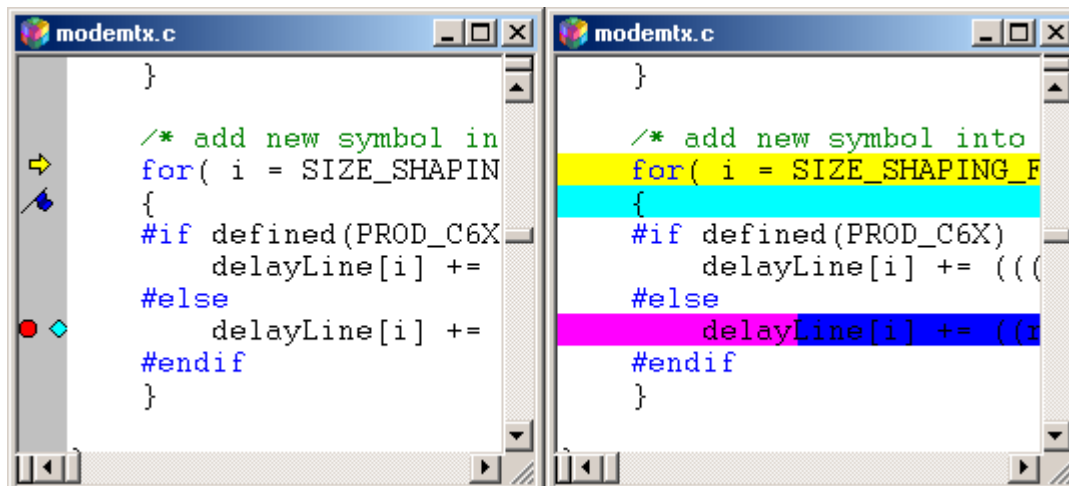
modemtx.c

}

/* add new symbol in
for( i = SIZE_SHAPIN
{
#if defined(PROD_C6X
delayLine[i] +=
#else
delayLine[i] +=
#endif
}

modemtx.c

}

/* add new symbol into
for( i = SIZE_SHAPING_F
{
#if defined(PROD_C6X)
delayLine[i] += (((
#else
delayLine[i] += ((r
#endif
}